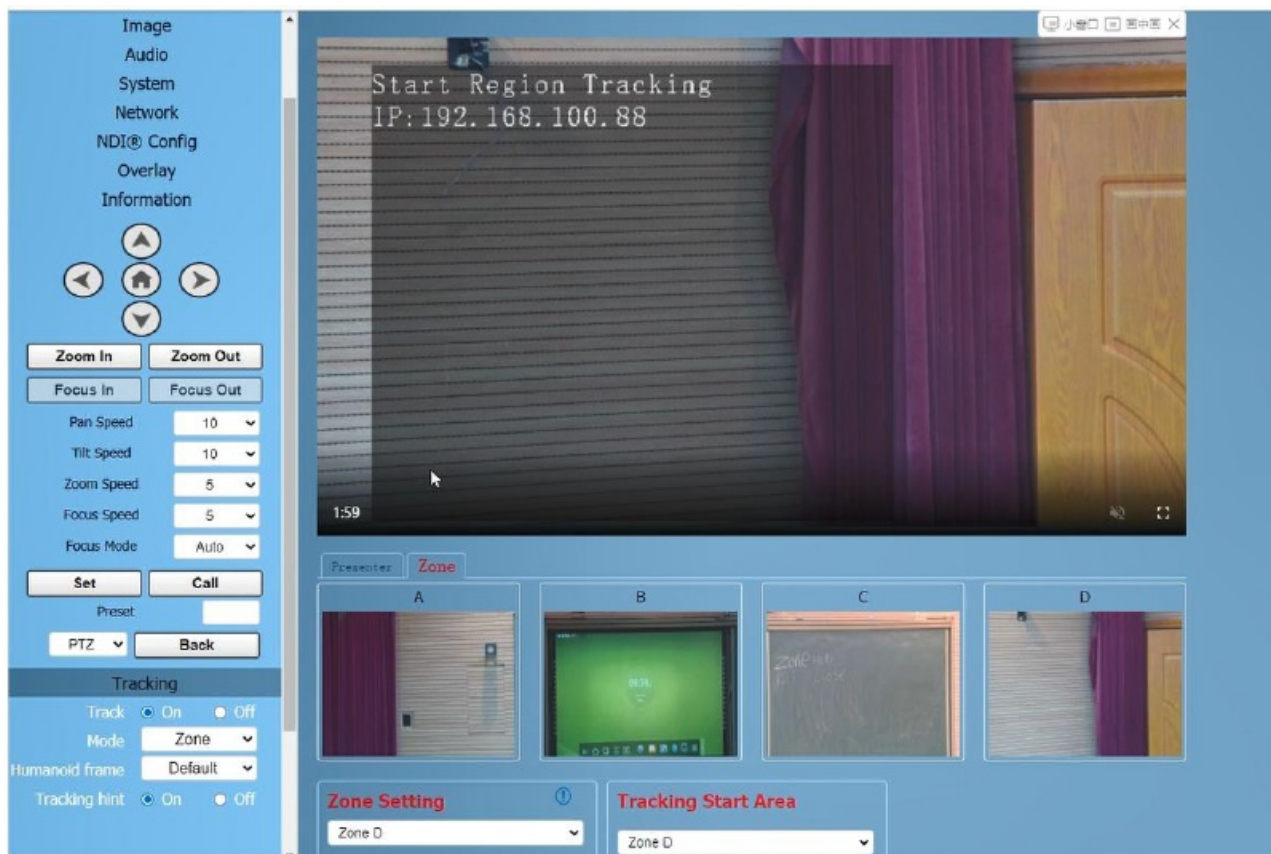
Image
Audio
System
Network
NDI® Config
Overlay
Information

Zoom In
Zoom Out
Focus In
Focus Out
Pan Speed 10
Tilt Speed 10
Zoom Speed 5
Focus Speed 5
Focus Mode Auto
Set
Call
Preset
PTZ
Back

Tracking
Track On Off
Mode Zone
Humanoid frame Default
Tracking hint On Off

小窗口 画中画 X

Start Region Tracking
IP:192.168.100.88

1:59

Presenter Zone

A
B
C
D

Zone Setting
Zone D
Tracking Start Area
Zone D